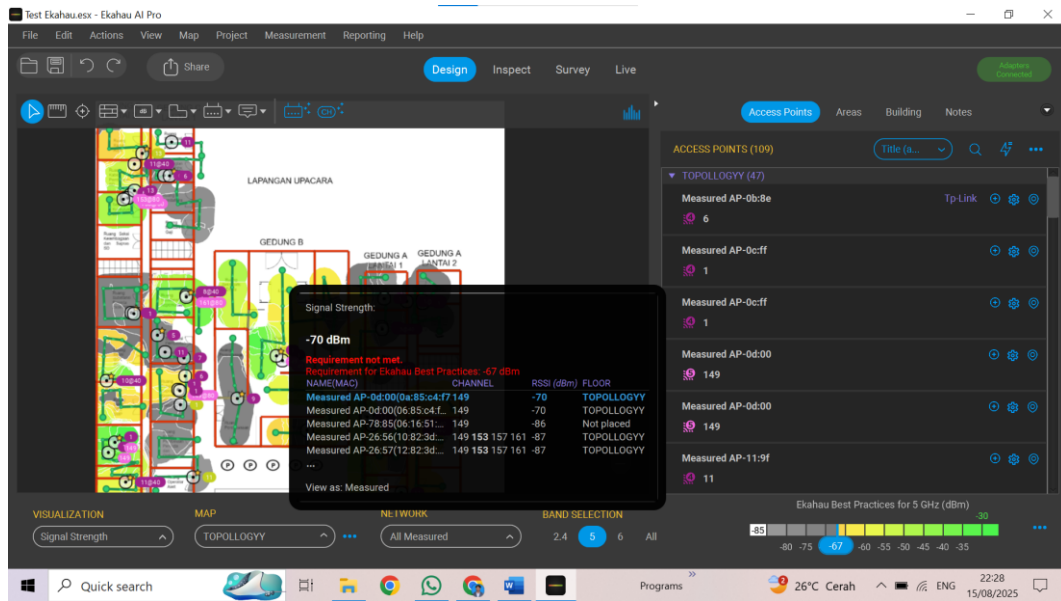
Test Ekahau.esx - Ekahau AI Pro

File Edit Actions View Map Project Measurement Reporting Help

Share

Design Inspect Survey Live

Adapters Connected

Access Points Areas Building Notes

ACCESS POINTS (109)

Title (a...

▼ TOPOLLOGYY (47)

Measured AP-0b:8e Tp-Link
6

Measured AP-0c:ff
1

Measured AP-0c:ff
1

Measured AP-0d:00
149

Measured AP-0d:00
149

Measured AP-11:9f
11

LAPANGAN UPACARA

GEDUNG B

GEDUNG A

GEDUNG A LANTAI 2

Signal Strength:

-70 dBm

Requirement not met.
Requirement for Ekahau Best Practices: -67 dBm

| NAME(MAC) | CHANNEL | RSSI (dBm) | FLOOR |
|---|---|---|---|
| Measured AP-0d:00(0a:85:c4:f7 | 149 | -70 | TOPOLLOGYY |
| Measured AP-0d:00(06:85:c4:f... | 149 | -70 | TOPOLLOGYY |
| Measured AP-78:85(06:16:51:... | 149 | -86 | Not placed |
| Measured AP-26:56(10:82:3d:... | 149 153 157 161 | -87 | TOPOLLOGYY |
| Measured AP-26:57(12:82:3d:... | 149 153 157 161 | -87 | TOPOLLOGYY |
| ... | | | |

View as: Measured

VISUALIZATION
Signal Strength

MAP
TOPOLLOGYY

NETWORK
All Measured

BAND SELECTION
2.4 5 6 All

Ekahau Best Practices for 5 GHz (dBm)
-85 -80 -75 -67 -60 -55 -50 -45 -40 -35 -30

Quick search

Programs

26°C Cerah

ENG

22:28
15/08/2025